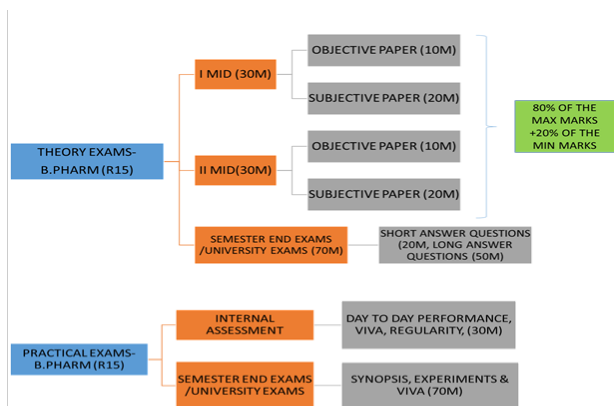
THEORY EXAMS-B.PHARM (R15)

I MID (30M)

OBJECTIVE PAPER (10M)

SUBJECTIVE PAPER (20M)

II MID(30M)

OBJECTIVE PAPER (10M)

SUBJECTIVE PAPER (20M)

80% OF THE MAX MARKS +20% OF THE MIN MARKS

SEMESTER END EXAMS /UNIVERSITY EXAMS (70M)

SHORT ANSWER QUESTIONS (20M, LONG ANSWER QUESTIONS (50M)

PRACTICAL EXAMS-B.PHARM (R15)

INTERNAL ASSESSMENT

DAY TO DAY PERFORMANCE, VIVA, REGULARITY, (30M)

SEMESTER END EXAMS /UNIVERSITY EXAMS

SYNOPSIS, EXPERIMENTS & VIVA (70M)